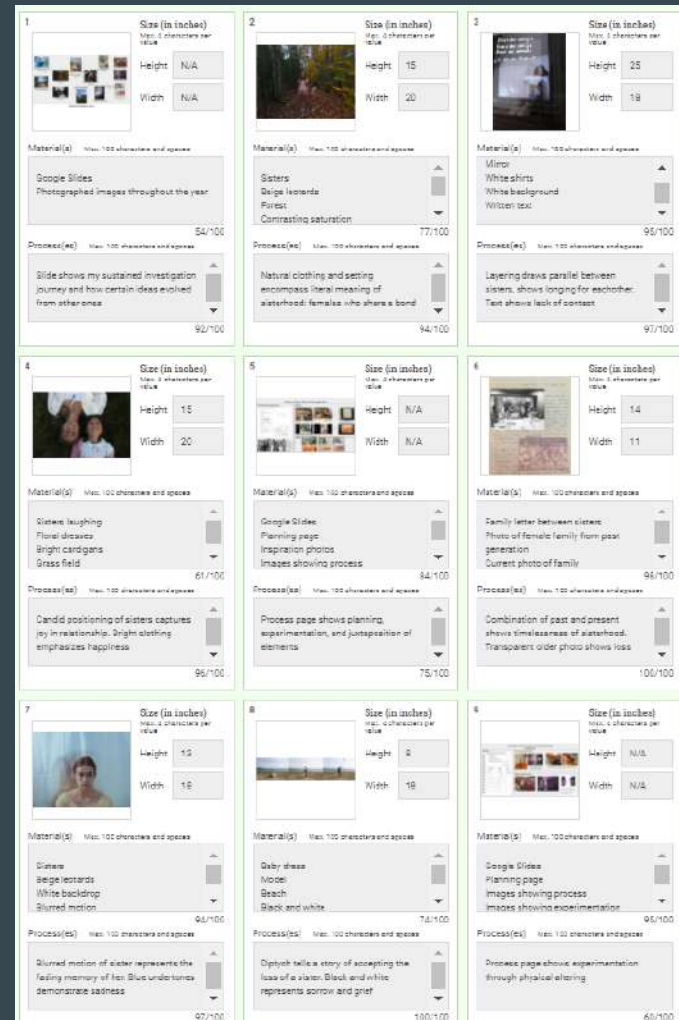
1
Size (in inches)
Max. 4 characters per value
Height N/A
Width N/A
Material(s) Max. 100 characters and spaces
Google Slides
Photographed images throughout the year
54/100
Process(es) Max. 100 characters and spaces
Slide shows my sustained investigation journey and how certain ideas evolved from other ones
92/100

2
Size (in inches)
Max. 4 characters per value
Height 15
Width 20
Material(s) Max. 100 characters and spaces
Sisters
Beige leotards
Forest
Contrasting saturation
77/100
Process(es) Max. 100 characters and spaces
Natural clothing and setting encompass literal meaning of sisterhood: females who share a bond
94/100

3
Size (in inches)
Max. 4 characters per value
Height 25
Width 19
Material(s) Max. 100 characters and spaces
Mirror
White shirts
White background
Written text
96/100
Process(es) Max. 100 characters and spaces
Layering draws parallel between sisters, shows longing for eachother. Text shows lack of contact
97/100

4
Size (in inches)
Max. 4 characters per value
Height 15
Width 20
Material(s) Max. 100 characters and spaces
Sisters laughing
Floral dresses
Bright cardigans
Grass field
61/100
Process(es) Max. 100 characters and spaces
Candid positioning of sisters captures joy in relationship. Bright clothing emphasizes happiness
96/100

5
Size (in inches)
Max. 4 characters per value
Height N/A
Width N/A
Material(s) Max. 100 characters and spaces
Google Slides
Planning page
Inspiration photos
Images showing process
84/100
Process(es) Max. 100 characters and spaces
Process page shows planning, experimentation, and juxtaposition of elements
75/100

6
Size (in inches)
Max. 4 characters per value
Height 14
Width 11
Material(s) Max. 100 characters and spaces
Family letter between sisters
Photo of female family from past generation
Current photo of family
96/100
Process(es) Max. 100 characters and spaces
Combination of past and present shows timelessness of sisterhood. Transparent older photo shows loss
100/100

7
Size (in inches)
Max. 4 characters per value
Height 13
Width 19
Material(s) Max. 100 characters and spaces
Sisters
Beige leotards
White backdrop
Blurred motion
94/100
Process(es) Max. 100 characters and spaces
Blurred motion of sister represents the fading memory of her. Blue undertones demonstrate sadness
97/100

8
Size (in inches)
Max. 4 characters per value
Height 8
Width 19
Material(s) Max. 100 characters and spaces
Baby dress
Model
Beach
Black and white
74/100
Process(es) Max. 100 characters and spaces
Diptych tells a story of accepting the loss of a sister. Black and white represents sorrow and grief
100/100

9
Size (in inches)
Max. 4 characters per value
Height N/A
Width N/A
Material(s) Max. 100 characters and spaces
Google Slides
Planning page
Images showing process
Images showing experimentation
95/100
Process(es) Max. 100 characters and spaces
Process page shows experimentation through physical altering
61/100